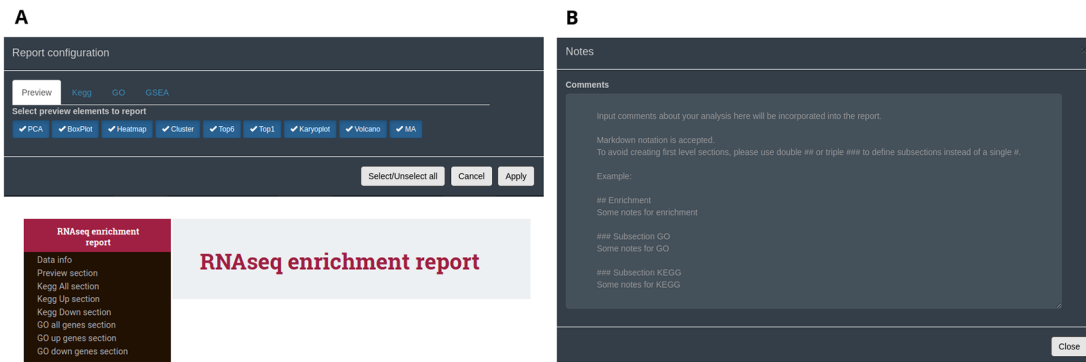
A

Report configuration

Preview Kegg GO GSEA

Select preview elements to report

✔PCA ✔BoxPlot ✔Heatmap ✔Cluster ✔Top6 ✔Top1 ✔Karyoplot ✔Volcano ✔MA

Select/Unselect all Cancel Apply

RNAseq enrichment report

Data info
Preview section
Kegg All section
Kegg Up section
Kegg Down section
GO all genes section
GO up genes section
GO down genes section

RNAseq enrichment report

B

Notes

Comments

Input comments about your analysis here will be incorporated into the report.

Markdown notation is accepted.
To avoid creating first level sections, please use double ## or triple ### to define subsections instead of a single #.

Example:

## Enrichment
Some notes for enrichment

### Subsection GO
Some notes for GO

### Subsection KEGG
Some notes for KEGG

Close